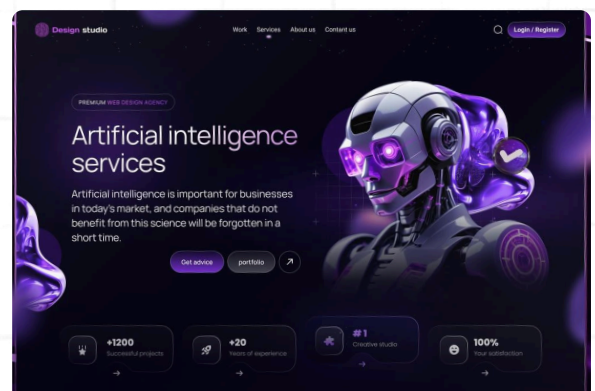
Design studio

Work Services About us Contact us

Login / Register

PREMIUM WEB DESIGN AGENCY

Artificial intelligence services

Artificial intelligence is important for businesses in today's market, and companies that do not benefit from this science will be forgotten in a short time.

Get advice portfolio

+1200
Successful projects

+20
Years of experience

#1
Creative studio

100%
Your satisfaction